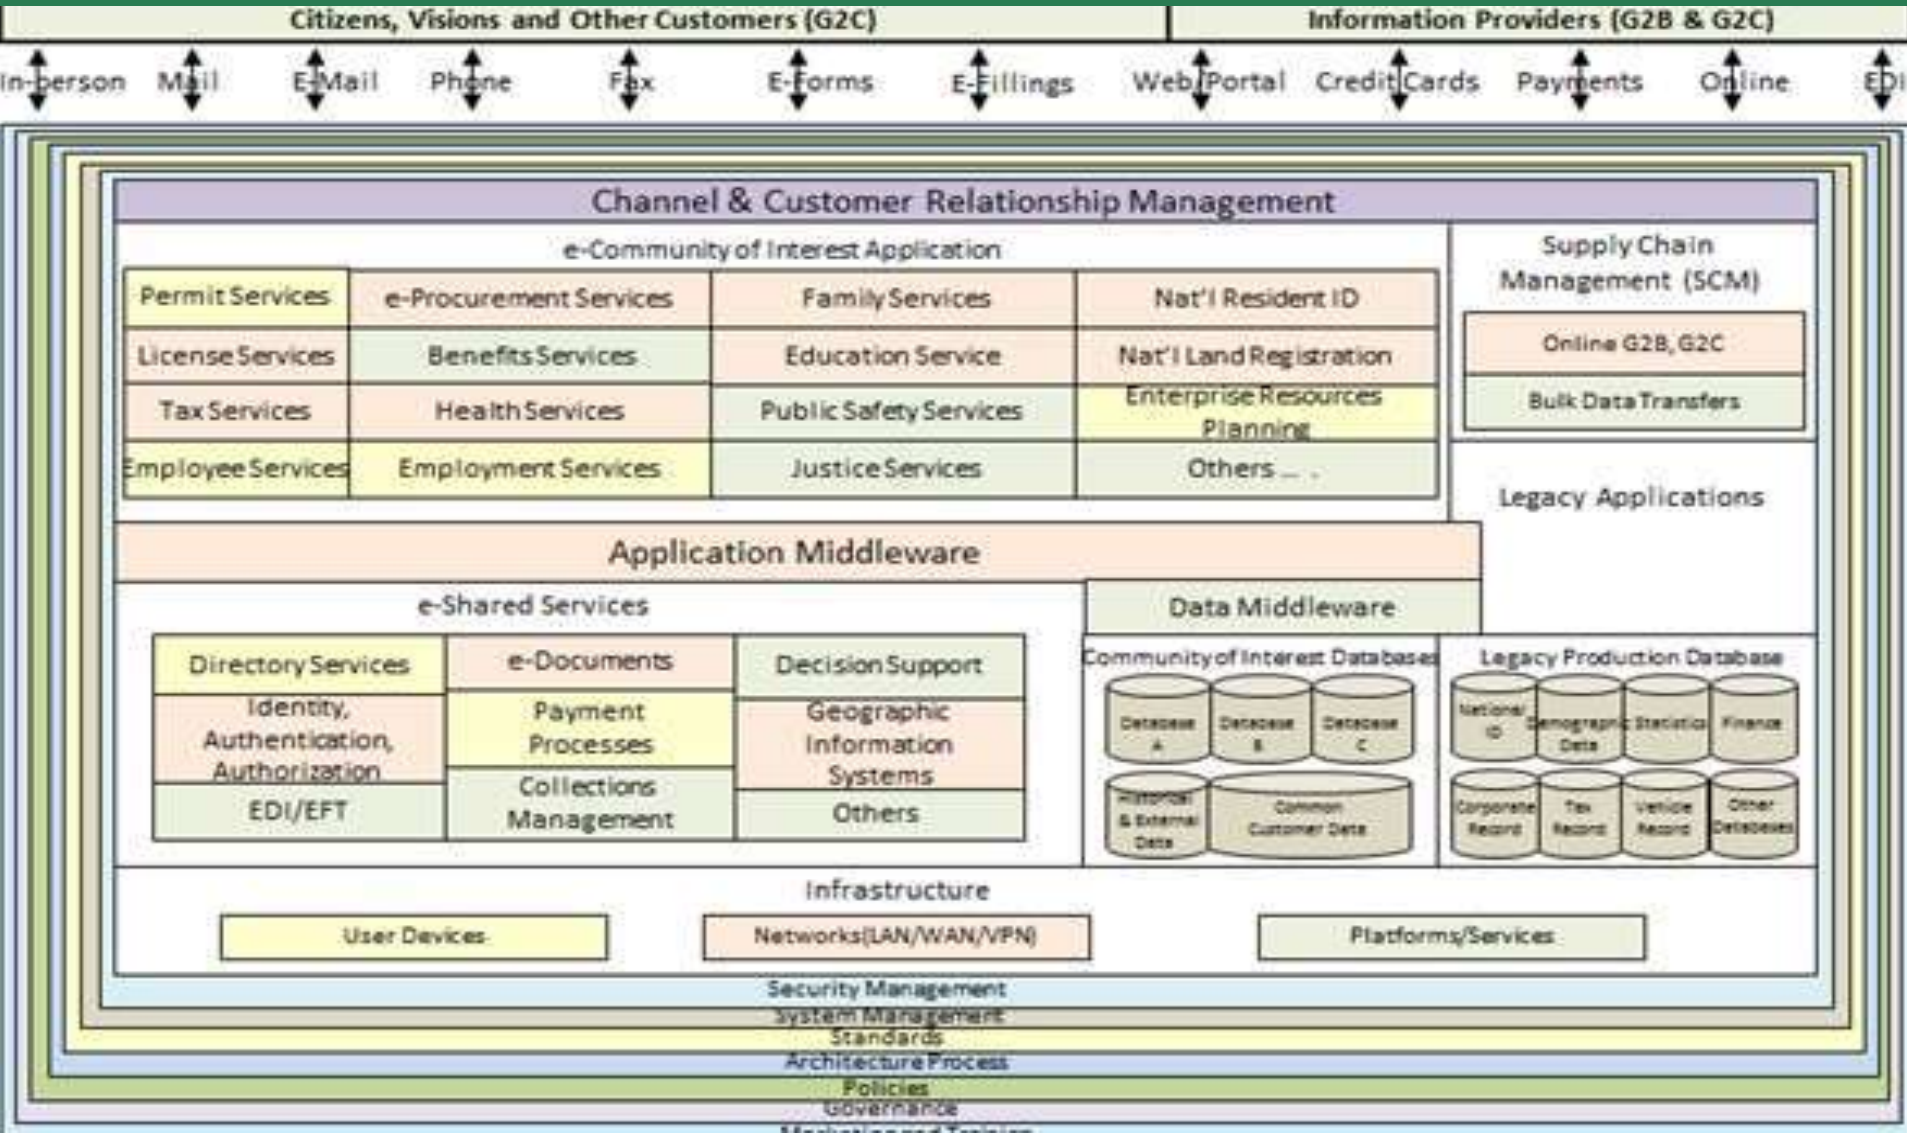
Citizens, Visions and Other Customers (G2C)

Information Providers (G2B & G2C)

In-person Mail E-Mail Phone Fax E-Forms E-Fillings Web Portal Credit Cards Payments Online EDI

Channel & Customer Relationship Management

e-Community of Interest Application

| Permit Services | e-Procurement Services | Family Services | Nat'l Resident ID |
|---|---|---|---|
| License Services | Benefits Services | Education Service | Nat'l Land Registration |
| Tax Services | Health Services | Public Safety Services | Enterprise Resources Planning |
| Employee Services | Employment Services | Justice Services | Others ... . |

Supply Chain Management (SCM)

Online G2B, G2C

Bulk Data Transfers

Legacy Applications

Application Middleware

e-Shared Services

| Directory Services | e-Documents | Decision Support |
|---|---|---|
| Identity, Authentication, Authorization | Payment Processes | Geographic Information Systems |
| EDI/EFT | Collections Management | Others |

Data Middleware

Community of Interest Databases

Database A Database B Database C

Historical & External Data Common Customer Data

Legacy Production Database

National ID Demographic Data Statistics Finance

Corporate Record Tax Record Vehicle Record Other Databases

Infrastructure

User Devices Networks(LAN/WAN/VPN) Platforms/Services

Security Management

System Management

Standards

Architecture Process

Policies

Governance

Marketing and Training